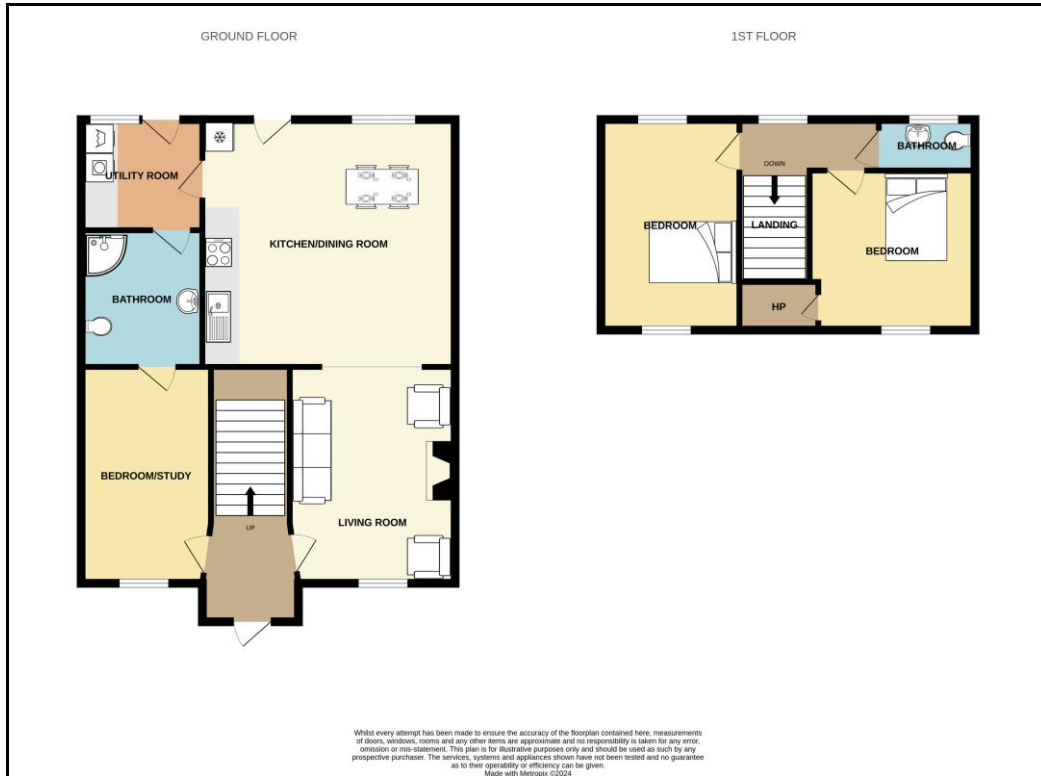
GROUND FLOOR

1ST FLOOR

UTILITY ROOM

KITCHEN/DINING ROOM

BATHROOM

BEDROOM/STUDY

UP

LIVING ROOM

DOWN

BATHROOM

BEDROOM

LANDING

BEDROOM

HP

Whilst every attempt has been made to ensure the accuracy of the floorplan contained here, measurements of doors, windows, rooms and any other items are approximate and no responsibility is taken for any error, omission or mis-statement. This plan is for illustrative purposes only and should be used as such by any prospective purchaser. The services, systems and appliances shown have not been tested and no guarantee as to their operability or efficiency can be given.
Made with Metropix ©2024